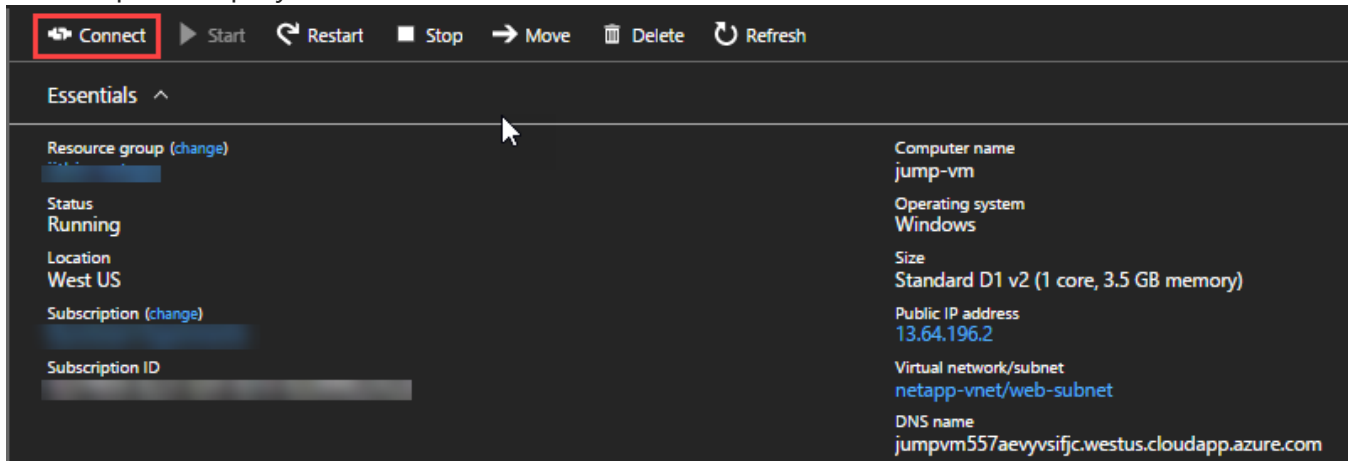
Connect Start Restart Stop Move Delete Refresh

Essentials

Resource group (change)
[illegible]

Status
Running

Location
West US

Subscription (change)
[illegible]

Subscription ID
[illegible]

Computer name
jump-vm

Operating system
Windows

Size
Standard D1 v2 (1 core, 3.5 GB memory)

Public IP address
13.64.196.2

Virtual network/subnet
netapp-vnet/web-subnet

DNS name
jumpvm557aevyvsifjc.westus.cloudapp.azure.com